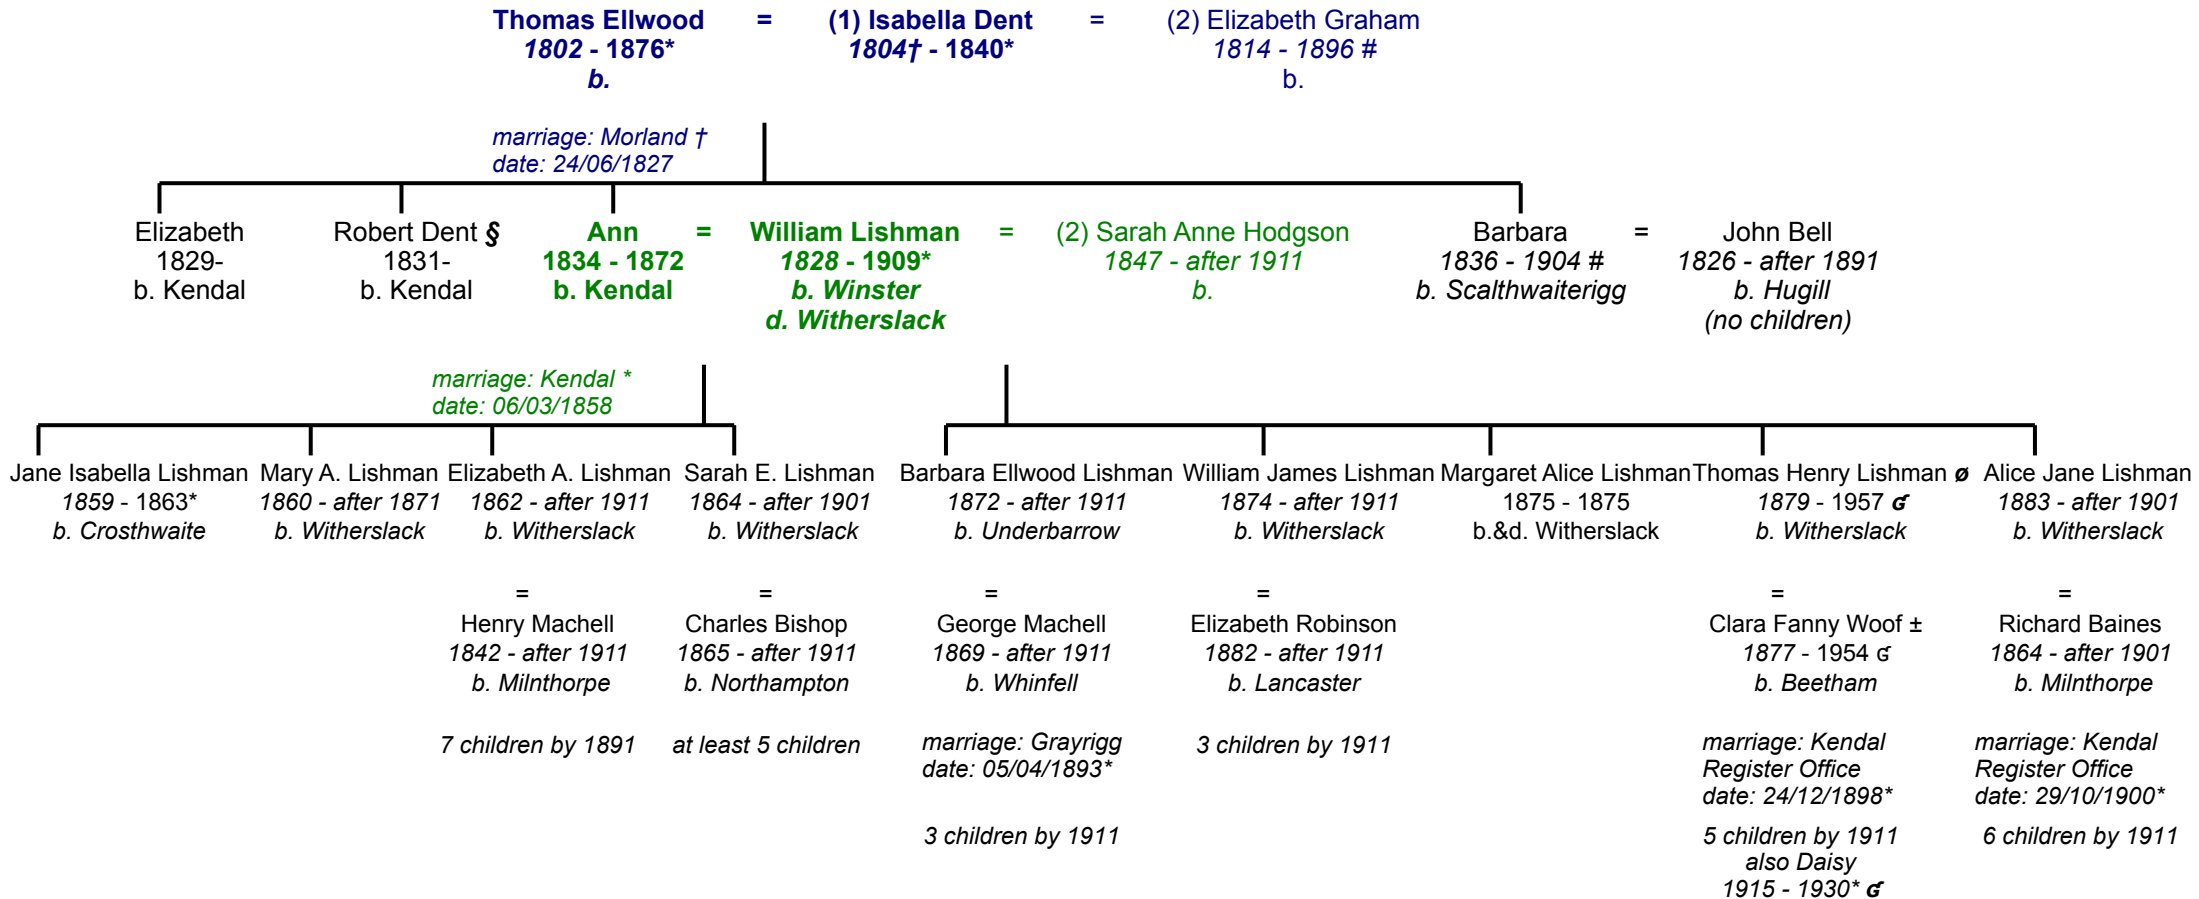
Thomas Ellwood
1802 - 1876*
b.

=

(1) Isabella Dent
1804† - 1840*

=

(2) Elizabeth Graham
1814 - 1896 #
b.

marriage: Morland †
date: 24/06/1827

Elizabeth
1829-
b. Kendal

Robert Dent §
1831-
b. Kendal

Ann
1834 - 1872
b. Kendal

=

William Lishman
1828 - 1909*
b. Winster
d. Witherslack

=

(2) Sarah Anne Hodgson
1847 - after 1911
b.

Barbara
1836 - 1904 #
b. Scalthwaiterigg

=

John Bell
1826 - after 1891
b. Hugill
(no children)

marriage: Kendal *
date: 06/03/1858

Jane Isabella Lishman
1859 - 1863*
b. Crosthwaite

Mary A. Lishman
1860 - after 1871
b. Witherslack

Elizabeth A. Lishman
1862 - after 1911
b. Witherslack

=

Henry Machell
1842 - after 1911
b. Milnthorpe

7 children by 1891

Sarah E. Lishman
1864 - after 1901
b. Witherslack

=

Charles Bishop
1865 - after 1911
b. Northampton

at least 5 children

Barbara Ellwood Lishman
1872 - after 1911
b. Underbarrow

=

George Machell
1869 - after 1911
b. Whinfell

marriage: Grayrigg
date: 05/04/1893*

3 children by 1911

William James Lishman
1874 - after 1911
b. Witherslack

=

Elizabeth Robinson
1882 - after 1911
b. Lancaster

3 children by 1911

Margaret Alice Lishman
1875 - 1875
b.&d. Witherslack

Thomas Henry Lishman ø
1879 - 1957 ɕ
b. Witherslack

=

Clara Fanny Woof ±
1877 - 1954 ɕ
b. Beetham

marriage: Kendal
Register Office
date: 24/12/1898*

5 children by 1911
also Daisy
1915 - 1930* ɕ

Alice Jane Lishman
1883 - after 1901
b. Witherslack

=

Richard Baines
1864 - after 1901
b. Milnthorpe

marriage: Kendal
Register Office
date: 29/10/1900*

6 children by 1911